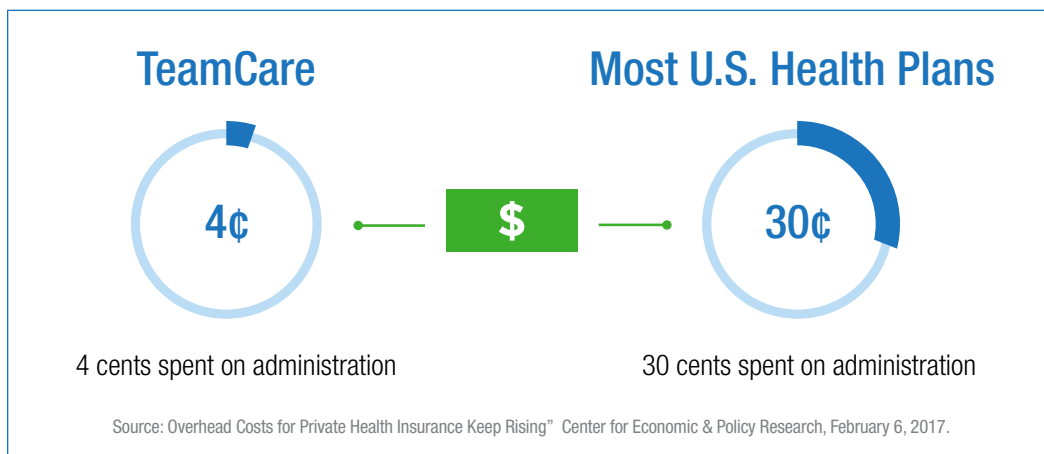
TeamCare

Most U.S. Health Plans

4¢

$

30¢

4 cents spent on administration

30 cents spent on administration

Source: Overhead Costs for Private Health Insurance Keep Rising" Center for Economic & Policy Research, February 6, 2017.